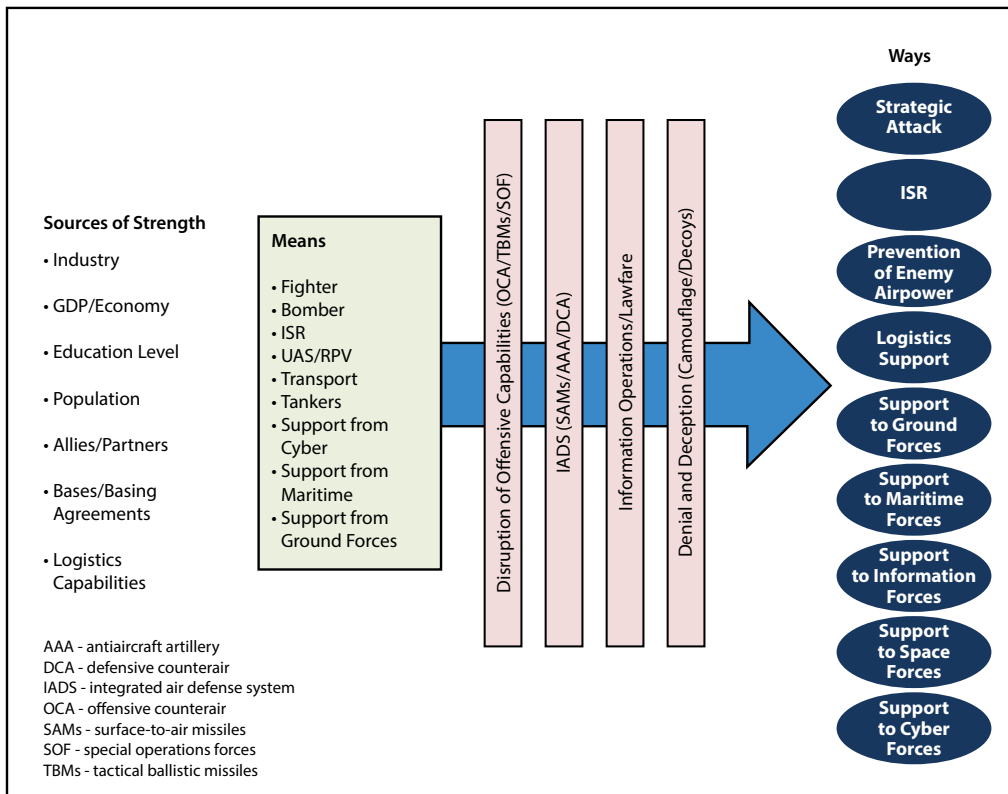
Sources of Strength

• Industry

• GDP/Economy

• Education Level

• Population

• Allies/Partners

• Bases/Basing Agreements

• Logistics Capabilities

Means

• Fighter
• Bomber
• ISR
• UAS/RPV
• Transport
• Tankers
• Support from Cyber
• Support from Maritime
• Support from Ground Forces

Disruption of Offensive Capabilities (OCA/TBMs/SOF)

IADS (SAMs/AAA/DCA)

Information Operations/Lawfare

Denial and Deception (Camouflage/Decoys)

Ways

Strategic Attack

ISR

Prevention of Enemy Airpower

Logistics Support

Support to Ground Forces

Support to Maritime Forces

Support to Information Forces

Support to Space Forces

Support to Cyber Forces

AAA - antiaircraft artillery
DCA - defensive counterair
IADS - integrated air defense system
OCA - offensive counterair
SAMs - surface-to-air missiles
SOF - special operations forces
TBMs - tactical ballistic missiles